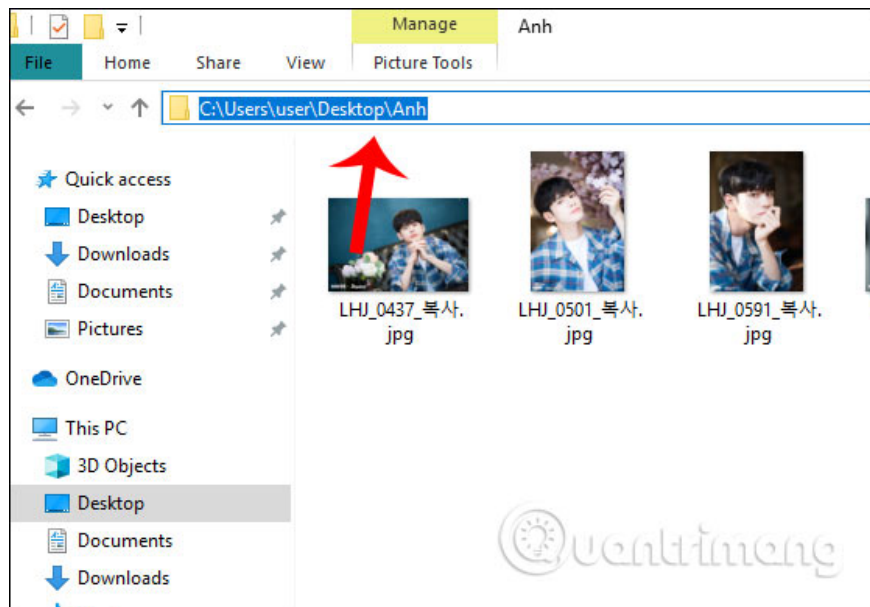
Manage
Anh
File
Home
Share
View
Picture Tools
C:\Users\user\Desktop\Anh
Quick access
Desktop
Downloads
Documents
Pictures
OneDrive
This PC
3D Objects
Desktop
Documents
Downloads
LHJ_0437_복사.jpg
LHJ_0501_복사.jpg
LHJ_0591_복사.jpg
Quantrimang